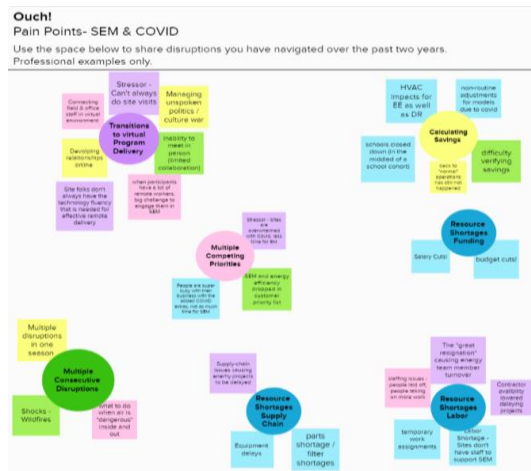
Ouch!
Pain Points- SEM & COVID

Use the space below to share disruptions you have navigated over the past two years. Professional examples only.

Transitions to virtual Program Delivery

Stressor - Can't always do site visits

Managing unspoken politics / culture war

Connecting field & office staff in virtual environment

Developing relationships online

Inability to meet in person (limited collaboration)

Site folks don't always have the technology fluency that is needed for effective remote delivery

when participants have a lot of remote workers, big challenge to engage them in SEM

Calculating Savings

HVAC impacts for EE as well as DR

non-routine adjustments for models due to covid

schools closed down (in the middle of a school cohort)

back to "normal" operations has still not happened

difficulty verifying savings

Multiple Competing Priorities

Stressor - Sites are overwhelmed with Covid, less time for EM

People are super busy with their business with the added COVID stress, not as much time for SEM

SEM and energy efficiency dropped in customer priority list

Resource Shortages Funding

Salary Cuts!

budget cuts!

Multiple disruptions in one season

Multiple Consecutive Disruptions

Shocks - Wildfires

What to do when air is "dangerous" inside and out

Supply chain issues causing energy projects to be delayed

Resource Shortages Supply Chain

Equipment delays

parts shortage / filter shortages

The "great resignation" causing energy team member turnover

staffing issues - people laid off, people taking on more work

Resource Shortages Labor

Contractor availability lowered delaying projects

temporary work assignments

Labor Shortage - Sites don't have staff to support SEM